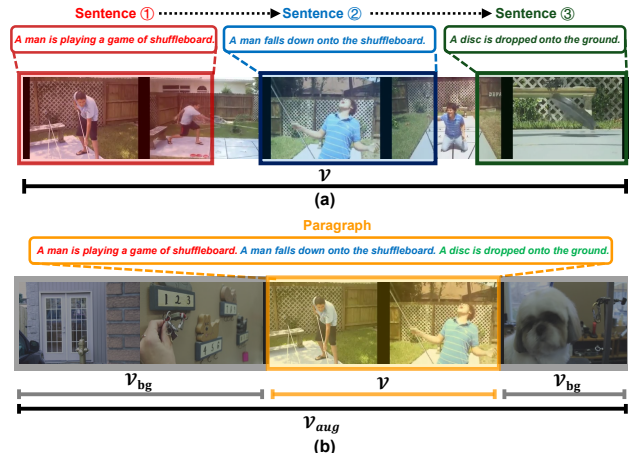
Sentence ① Sentence ② Sentence ③

A man is playing a game of shuffleboard.

A man falls down onto the shuffleboard.

A disc is dropped onto the ground.

$\mathcal{V}$

(a)

Paragraph

A man is playing a game of shuffleboard. A man falls down onto the shuffleboard. A disc is dropped onto the ground.

1 2 3

$\mathcal{V}_{\mathbf{bg}}$ $\mathcal{V}$ $\mathcal{V}_{\mathbf{bg}}$

$\mathcal{V}_{aug}$

(b)